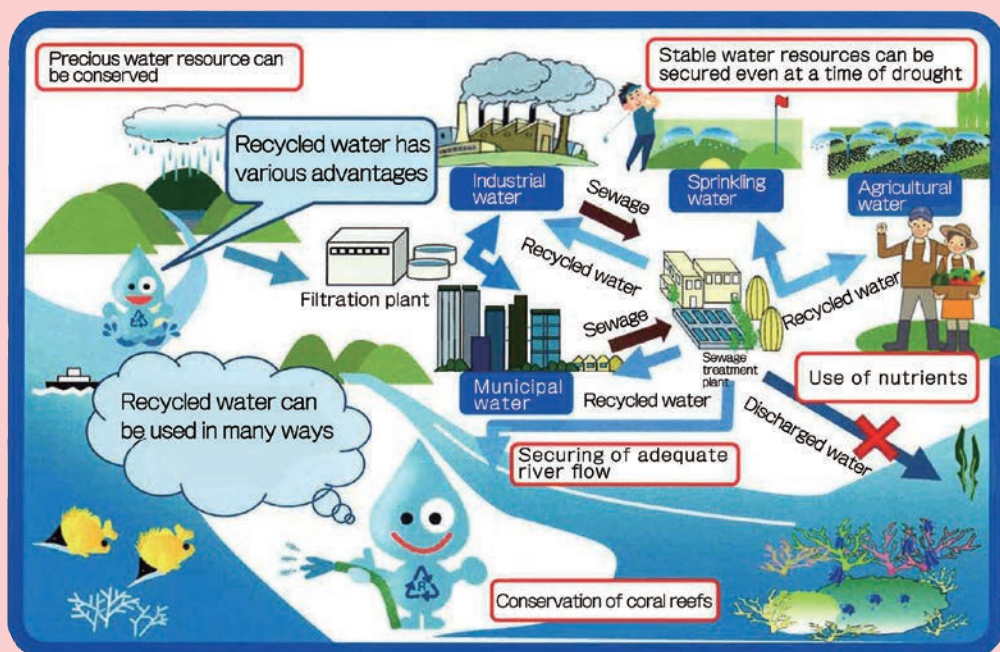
Precious water resource can be conserved

Stable water resources can be secured even at a time of drought

Recycled water has various advantages

Industrial water

Sprinkling water

Agricultural water

Sewage

Recycled water

Filtration plant

Recycled water

Sewage

Sewage treatment plant

Municipal water

Recycled water

Use of nutrients

Recycled water can be used in many ways

Discharged water

Securing of adequate river flow

Conservation of coral reefs